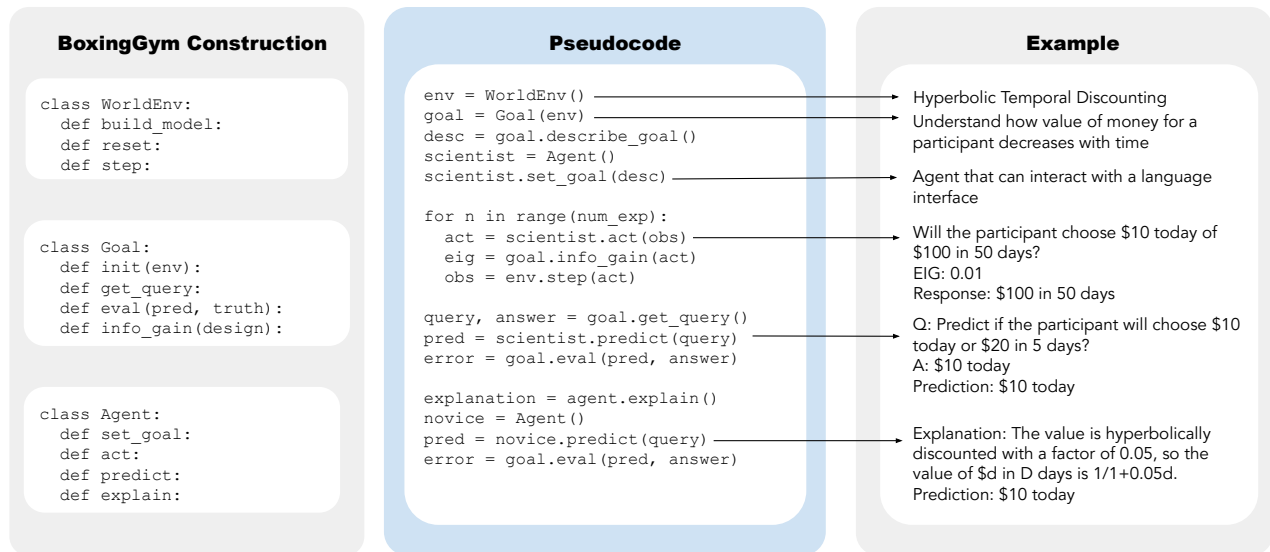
BoxingGym Construction

class WorldEnv:
  def build_model:
  def reset:
  def step:

class Goal:
  def init(env):
  def get_query:
  def eval(pred, truth):
  def info_gain(design):

class Agent:
  def set_goal:
  def act:
  def predict:
  def explain:

Pseudocode

env = WorldEnv()
goal = Goal(env)
desc = goal.describe_goal()
scientist = Agent()
scientist.set_goal(desc)

for n in range(num_exp):
  act = scientist.act(obs)
  eig = goal.info_gain(act)
  obs = env.step(act)

query, answer = goal.get_query()
pred = scientist.predict(query)
error = goal.eval(pred, answer)

explanation = agent.explain()
novice = Agent()
pred = novice.predict(query)
error = goal.eval(pred, answer)

Example

Hyperbolic Temporal Discounting

Understand how value of money for a participant decreases with time

Agent that can interact with a language interface

Will the participant choose \$10 today of \$100 in 50 days?
EIG: 0.01
Response: \$100 in 50 days

Q: Predict if the participant will choose \$10 today or \$20 in 5 days?
A: \$10 today
Prediction: \$10 today

Explanation: The value is hyperbolically discounted with a factor of 0.05, so the value of \$d in D days is 1/1+0.05d.
Prediction: \$10 today